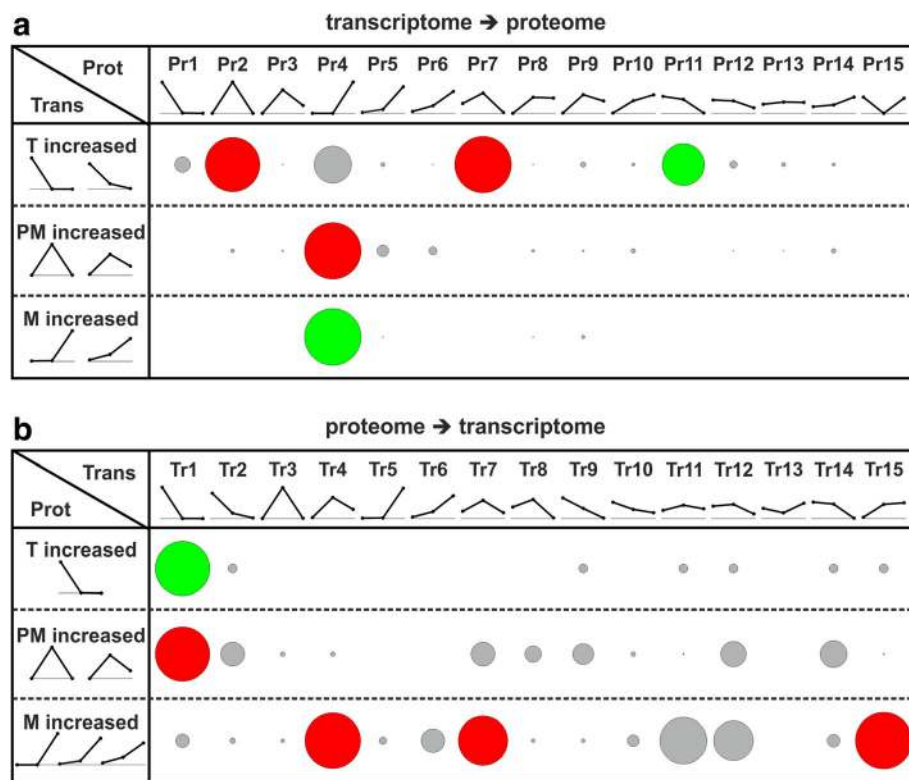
a

transcriptome ➔ proteome

| Prot / Trans | Pr1 | Pr2 | Pr3 | Pr4 | Pr5 | Pr6 | Pr7 | Pr8 | Pr9 | Pr10 | Pr11 | Pr12 | Pr13 | Pr14 | Pr15 |
|---|---|---|---|---|---|---|---|---|---|---|---|---|---|---|---|
| T increased | | | | | | | | | | | | | | | |
| PM increased | | | | | | | | | | | | | | | |
| M increased | | | | | | | | | | | | | | | |

b

proteome ➔ transcriptome

| Trans / Prot | Tr1 | Tr2 | Tr3 | Tr4 | Tr5 | Tr6 | Tr7 | Tr8 | Tr9 | Tr10 | Tr11 | Tr12 | Tr13 | Tr14 | Tr15 |
|---|---|---|---|---|---|---|---|---|---|---|---|---|---|---|---|
| T increased | | | | | | | | | | | | | | | |
| PM increased | | | | | | | | | | | | | | | |
| M increased | | | | | | | | | | | | | | | |